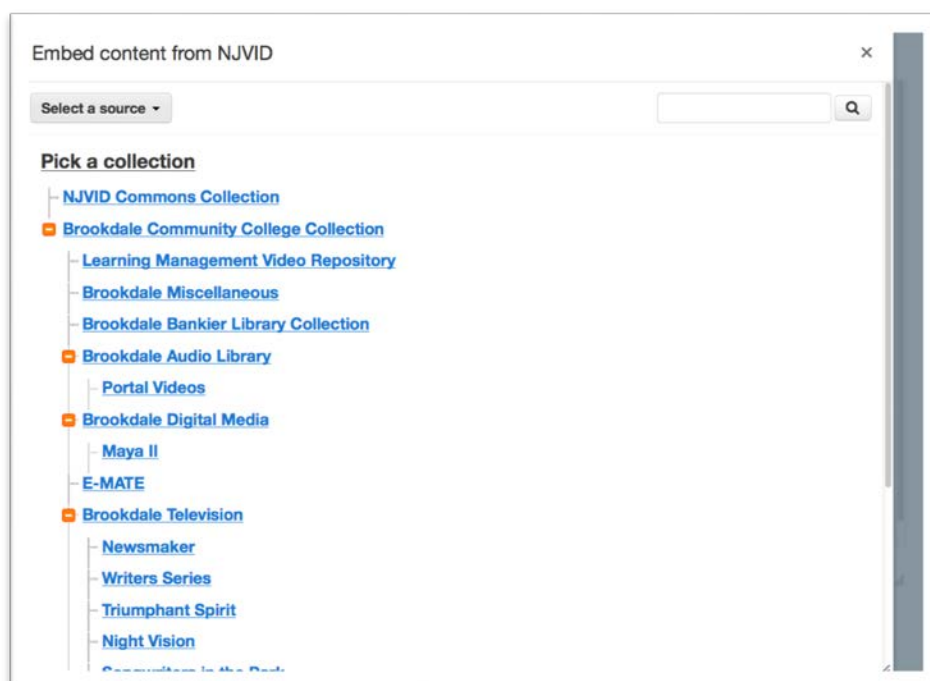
Embed content from NJVID

×

Select a source ▾

Pick a collection

NJVID Commons Collection

Brookdale Community College Collection

Learning Management Video Repository

Brookdale Miscellaneous

Brookdale Bankier Library Collection

Brookdale Audio Library

Portal Videos

Brookdale Digital Media

Maya II

E-MATE

Brookdale Television

Newsmaker

Writers Series

Triumphant Spirit

Night Vision

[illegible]